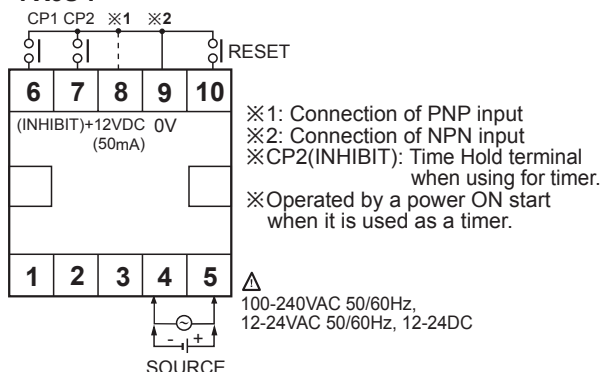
CP1 CP2 ※1 ※2

RESET

| 6 | 7 | 8 | 9 | 10 |
|---|---|---|---|---|

(INHIBIT) +12VDC (50mA) 0V

※1: Connection of PNP input
※2: Connection of NPN input
※CP2(INHIBIT): Time Hold terminal when using for timer.
※Operated by a power ON start when it is used as a timer.

| 1 | 2 | 3 | 4 | 5 |
|---|---|---|---|---|

⚠
100-240VAC 50/60Hz,
12-24VAC 50/60Hz, 12-24DC

- +

SOURCE